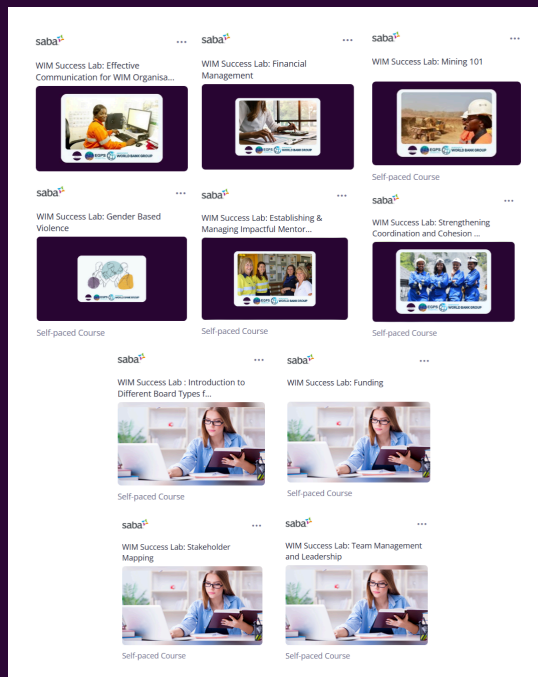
saba ···
WIM Success Lab: Effective Communication for WIM Organisa...

saba ···
WIM Success Lab: Financial Management

saba ···
WIM Success Lab: Mining 101

Self-paced Course

saba ···
WIM Success Lab: Gender Based Violence

Self-paced Course

saba ···
WIM Success Lab: Establishing & Managing Impactful Mentor...

Self-paced Course

saba ···
WIM Success Lab: Strengthening Coordination and Cohesion ...

Self-paced Course

saba ···
WIM Success Lab : Introduction to Different Board Types f...

Self-paced Course

saba ···
WIM Success Lab: Funding

Self-paced Course

saba ···
WIM Success Lab: Stakeholder Mapping

Self-paced Course

saba ···
WIM Success Lab: Team Management and Leadership

Self-paced Course